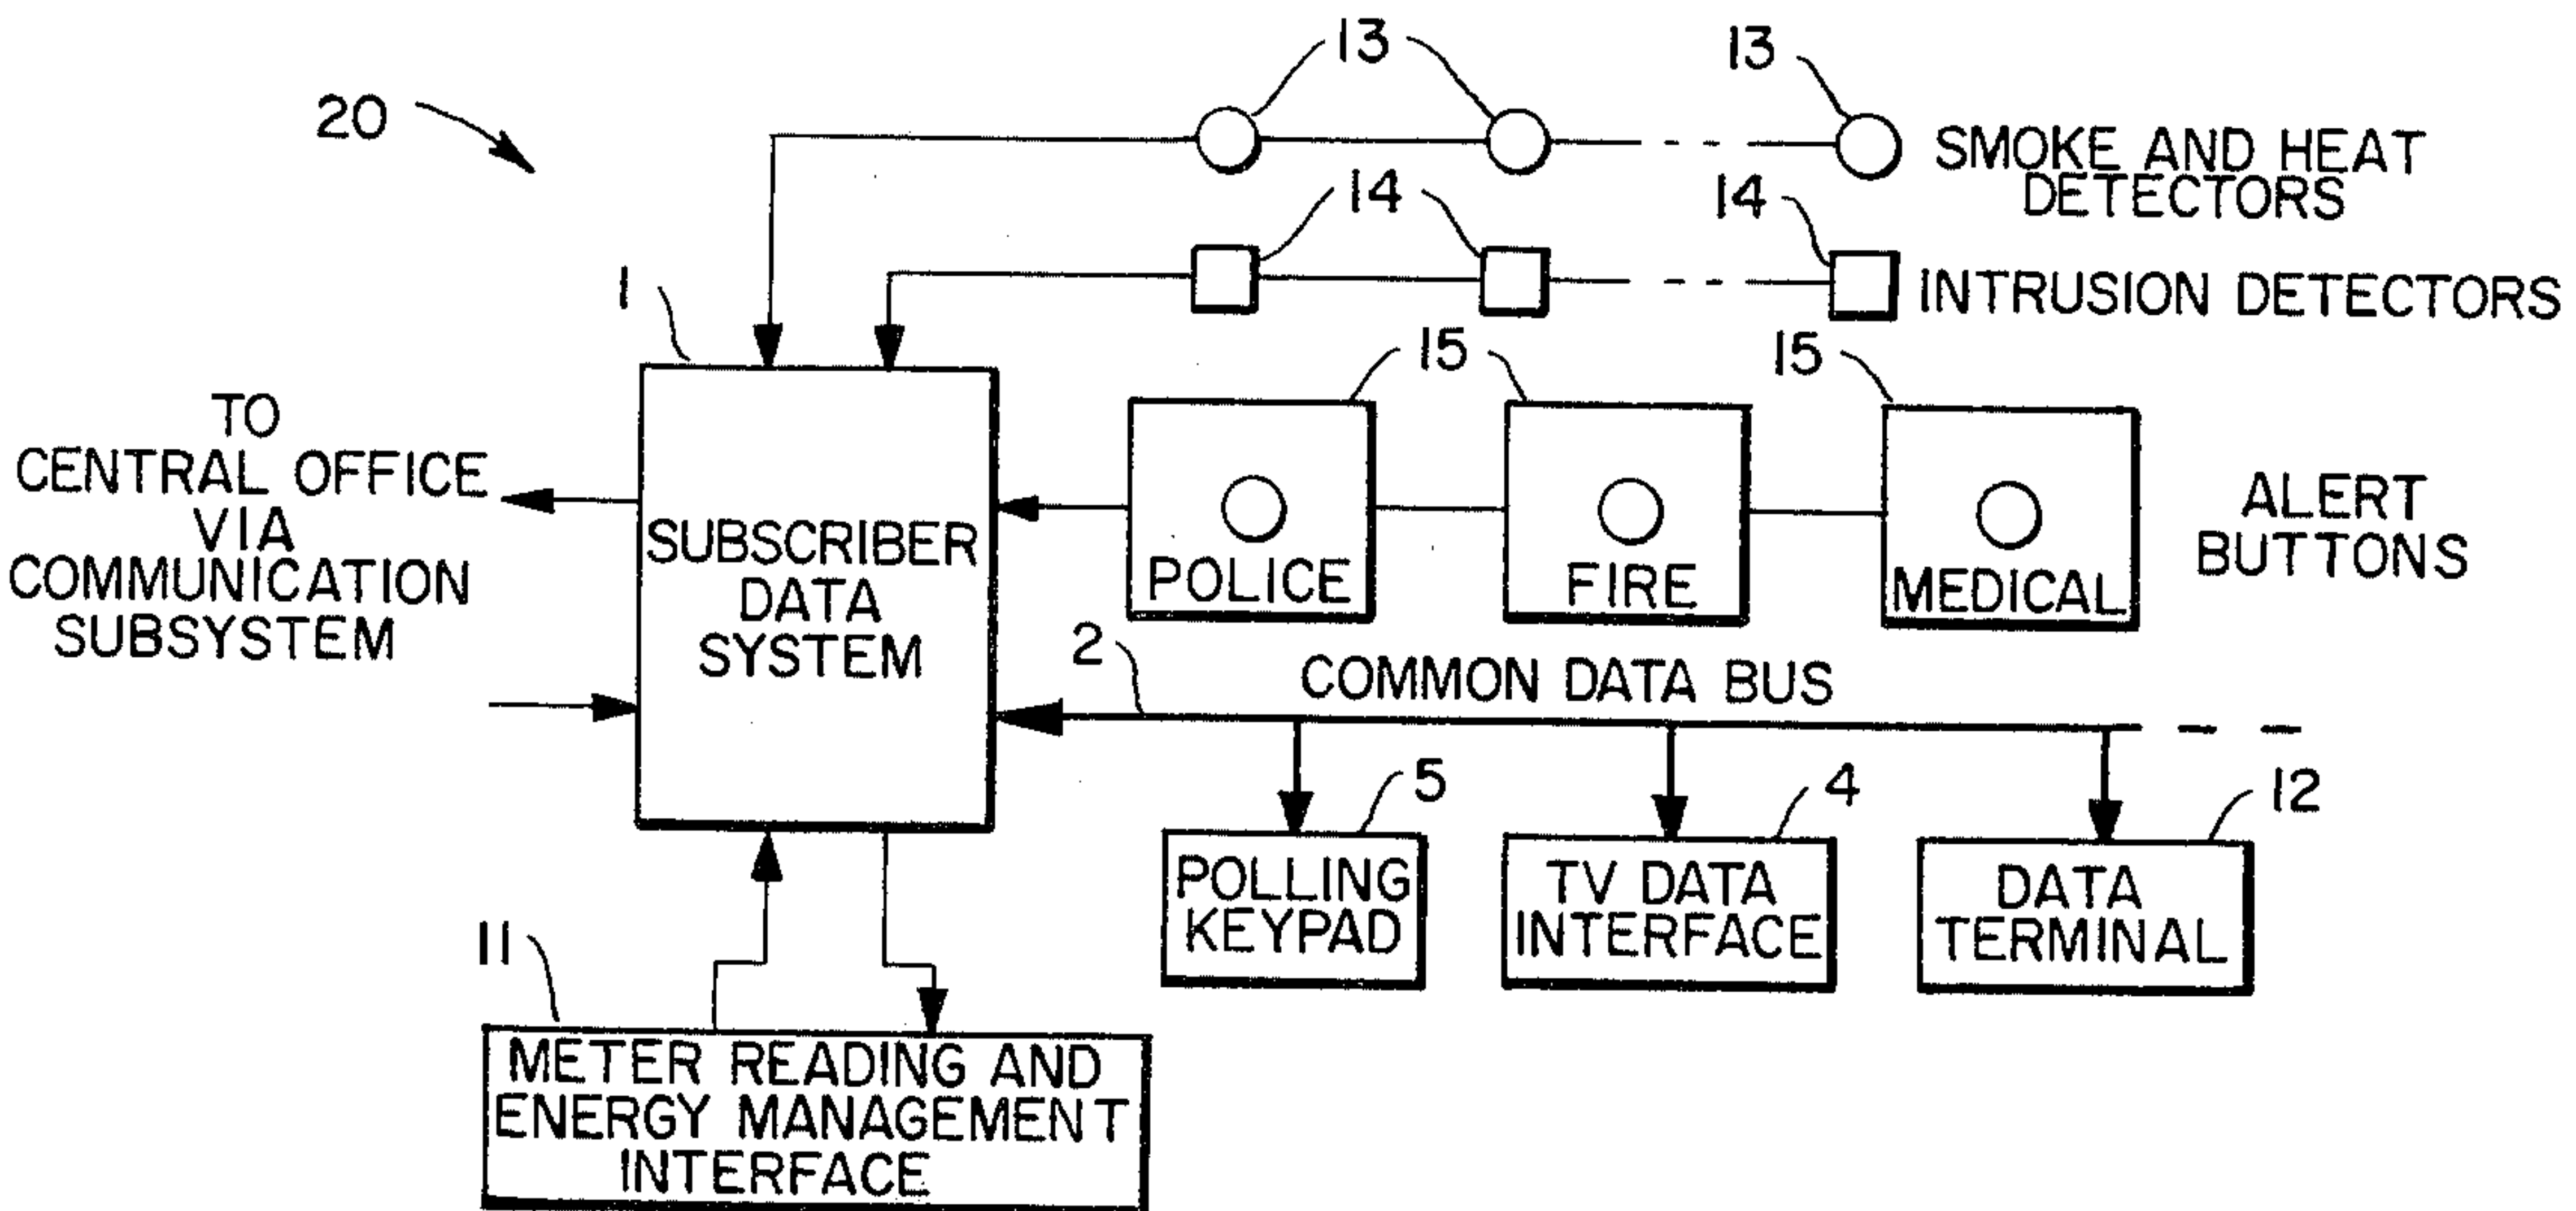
13
13
20
SMOKE AND HEAT DETECTORS
14
14
INTRUSION DETECTORS
1
15
15
TO CENTRAL OFFICE VIA COMMUNICATION SUBSYSTEM
SUBSCRIBER DATA SYSTEM
POLICE
FIRE
MEDICAL
ALERT BUTTONS
2
COMMON DATA BUS
5
4
12
POLLING KEYPAD
TV DATA INTERFACE
DATA TERMINAL
11
METER READING AND ENERGY MANAGEMENT INTERFACE